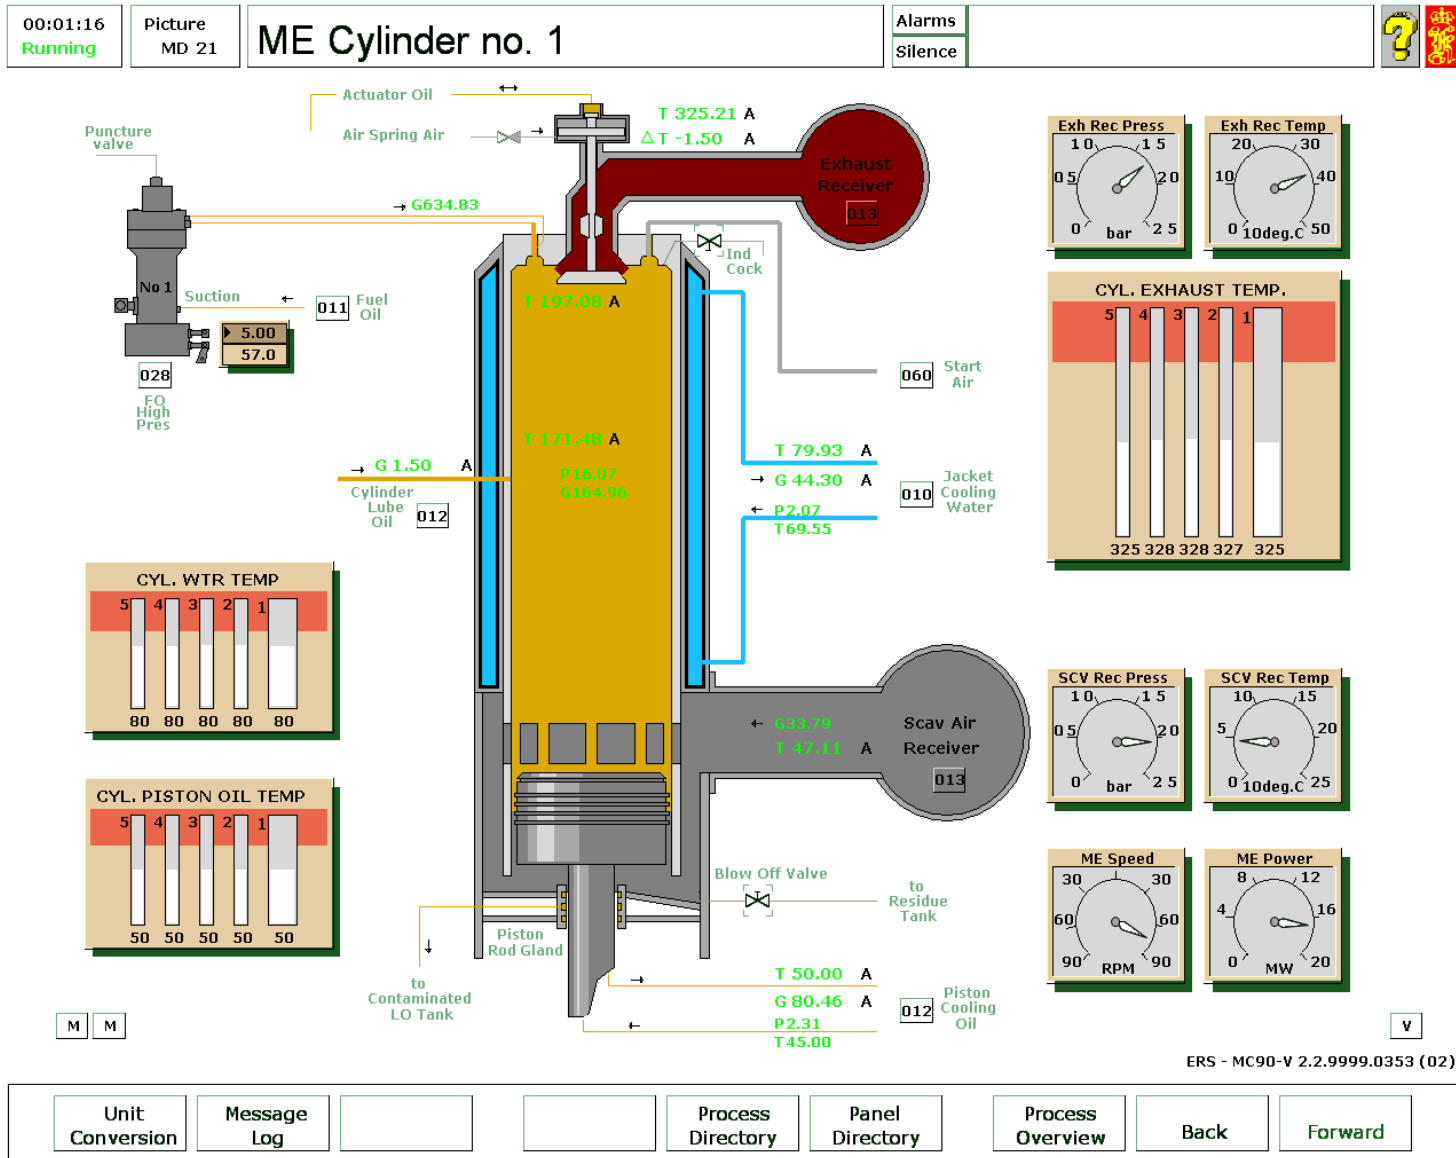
00:01:16
Running

Picture
MD 21

ME Cylinder no. 1

Alarms
Silence

Actuator Oil
Air Spring Air
T 325.21 A
ΔT -1.50 A
Exhaust Receiver
013

Puncture valve
G634.83
No 1
Suction
011 Fuel Oil
5.00
57.0
028
FO High Pres

Ind Cock
T 197.08 A
Start Air 060
T 171.48 A
P16.07
G164.96
G 1.50 A
Cylinder Lube Oil 012
T 79.93 A
G 44.30 A
P2.07
T69.55
010 Jacket Cooling Water

Exh Rec Press
10 15
05 20
0 bar 25

Exh Rec Temp
20 30
10 40
0 10deg.C 50

CYL. EXHAUST TEMP.
5 4 3 2 1
325 328 328 327 325

CYL. WTR TEMP
5 4 3 2 1
80 80 80 80 80

CYL. PISTON OIL TEMP
5 4 3 2 1
50 50 50 50 50

G33.79
T 47.11 A
Scav Air Receiver
013

SCV Rec Press
10 15
05 20
0 bar 25

SCV Rec Temp
10 15
5 20
0 10deg.C 25

Blow Off Valve
to Residue Tank
Piston Rod Gland
to Contaminated LO Tank
T 50.00 A
G 80.46 A
P2.31
T45.00
012 Piston Cooling Oil

ME Speed
30 30
60 60
90 RPM 90

ME Power
8 12
4 16
0 MW 20

M M
V
ERS - MC90-V 2.2.9999.0353 (02)

Unit Conversion
Message Log
Process Directory
Panel Directory
Process Overview
Back
Forward